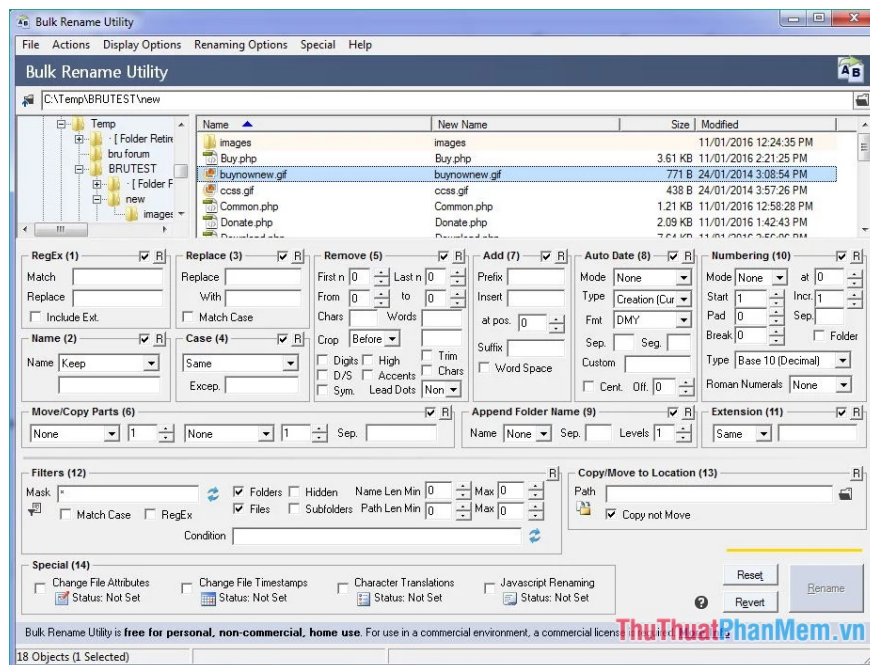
Bulk Rename Utility

File Actions Display Options Renaming Options Special Help

Bulk Rename Utility

C:\Temp\BRUTEST\new

Temp
[Folder Retire
bru forum
BRUTEST
[Folder F
new
images

| Name | New Name | Size | Modified |
|---|---|---|---|
| images | images | | 11/01/2016 12:24:35 PM |
| Buy.php | Buy.php | 3.61 KB | 11/01/2016 2:21:25 PM |
| buynownew.gif | buynownew.gif | 771 B | 24/01/2014 3:08:54 PM |
| ccss.gif | ccss.gif | 438 B | 24/01/2014 3:57:26 PM |
| Common.php | Common.php | 1.21 KB | 11/01/2016 12:58:28 PM |
| Donate.php | Donate.php | 2.09 KB | 11/01/2016 1:42:43 PM |

RegEx (1) R
Match
Replace
Include Ext.

Replace (3) R
Replace
With
Match Case

Remove (5) R
First n 0 Last n 0
From 0 to 0
Chars Words
Crop Before
Digits High Trim
D/S Accents Chars
Sym. Lead Dots Non

Add (7) R
Prefix
Insert
at pos. 0
Suffix
Word Space

Auto Date (8) R
Mode None
Type Creation (Cur
Fmt DMY
Sep. Seg.
Custom
Cent. Off. 0

Numbering (10) R
Mode None at 0
Start 1 Incr. 1
Pad 0 Sep.
Break 0 Folder
Type Base 10 (Decimal)
Roman Numerals None

Name (2) R
Name Keep

Case (4) R
Same
Excep.

Move/Copy Parts (6) R
None 1 None 1 Sep.

Append Folder Name (9) R
Name None Sep. Levels 1

Extension (11) R
Same

Filters (12) R
Mask *
Folders Hidden Name Len Min 0 Max 0
Match Case RegEx Files Subfolders Path Len Min 0 Max 0
Condition

Copy/Move to Location (13) R
Path
Copy not Move

Special (14)
Change File Attributes Status: Not Set
Change File Timestamps Status: Not Set
Character Translations Status: Not Set
Javascript Renaming Status: Not Set

Reset
Revert
Rename

Bulk Rename Utility is free for personal, non-commercial, home use. For use in a commercial environment, a commercial license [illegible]

18 Objects (1 Selected)

ThuThuatPhanMem.vn